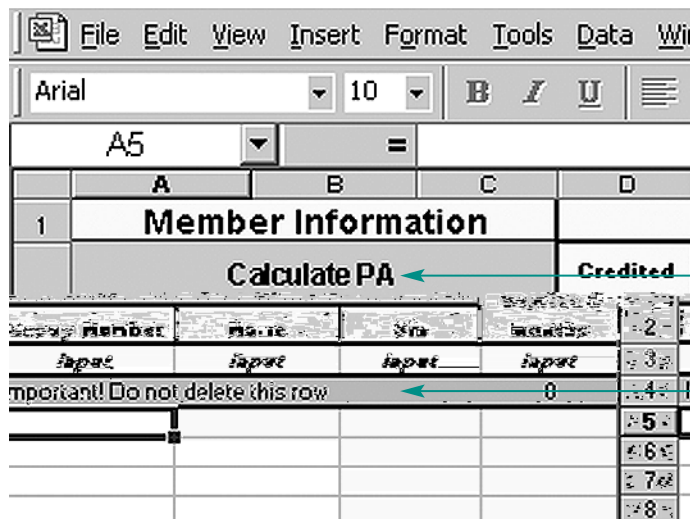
File Edit View Insert Format Tools Data Wi

Arial 10 B I U

A5 =

| | A | B | C | D |
|---|---|---|---|---|
| 1 | Member Information | | | |
| | Calculate PA | | | Credited |

| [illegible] member | Name | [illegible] | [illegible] | 2 |
|---|---|---|---|---|
| Input | Input | Input | Input | 3 |
| mportant! Do not delete this row | | | 0 | 4 |
| | | | | 5 |
| | | | | 6 |
| | | | | 7 |
| | | | | 8 |